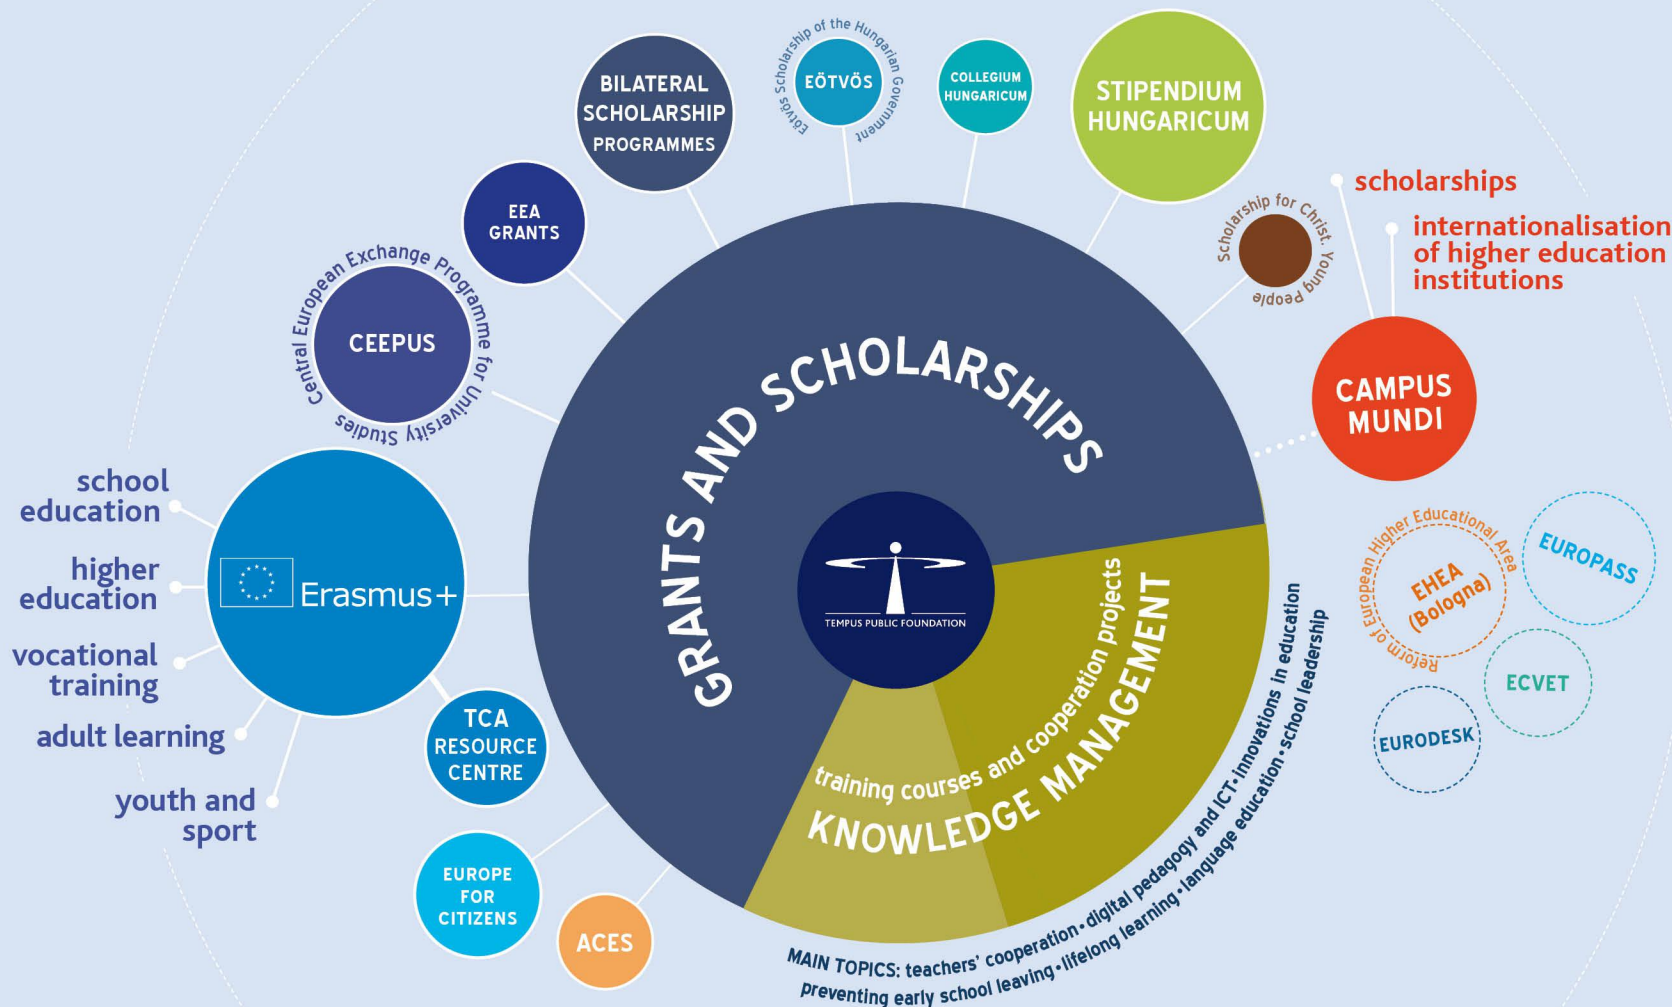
BILATERAL SCHOLARSHIP PROGRAMMES

Eötvös Scholarship of the Hungarian Government
EÖTVÖS

COLLEGIUM HUNGARICUM

STIPENDIUM HUNGARICUM

EEA GRANTS

Central European Exchange Programme for University Studies
CEEPUS

Scholarship for Christ. Young People

scholarships

internationalisation of higher education institutions

CAMPUS MUNDI

GRANTS AND SCHOLARSHIPS

TEMPUS PUBLIC FOUNDATION

school education

higher education

vocational training

adult learning

youth and sport

Erasmus+

TCA RESOURCE CENTRE

EUROPE FOR CITIZENS

ACES

training courses and cooperation projects

KNOWLEDGE MANAGEMENT

MAIN TOPICS: teachers' cooperation • digital pedagogy and ICT • innovations in education
preventing early school leaving • lifelong learning • language education • school leadership

Reform of European Higher Educational Area
EHEA (Bologna)

EUROPASS

ECVET

EURODESK